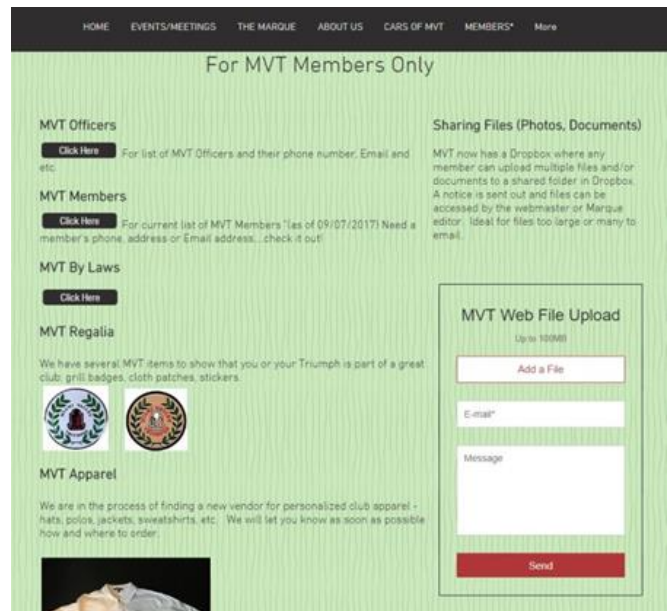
HOME EVENTS/MEETINGS THE MARQUE ABOUT US CARS OF MVT MEMBERS* More

For MVT Members Only

MVT Officers

Click Here For list of MVT Officers and their phone number, Email and etc.

MVT Members

Click Here For current list of MVT Members *(as of 09/07/2017) Need a member's phone, address or Email address....check it out!

MVT By Laws

Click Here

MVT Regalia

We have several MVT items to show that you or your Triumph is part of a great club; grill badges, cloth patches, stickers.

MVT Apparel

We are in the process of finding a new vendor for personalized club apparel - hats, polos, jackets, sweatshirts, etc. We will let you know as soon as possible how and where to order.

Sharing Files (Photos, Documents)

MVT now has a Dropbox where any member can upload multiple files and/or documents to a shared folder in Dropbox. A notice is sent out and files can be accessed by the webmaster or Marque editor. Ideal for files too large or many to email.

MVT Web File Upload

Up to 100MB

Add a File

E-mail*

Message

Send